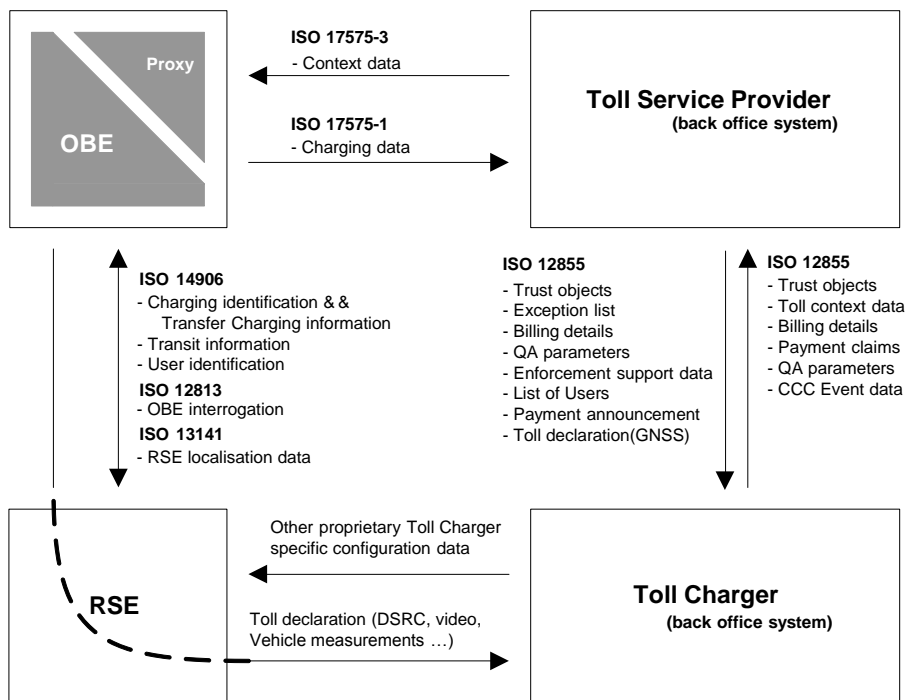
Proxy

OBE

ISO 17575-3
- Context data

ISO 17575-1
- Charging data

Toll Service Provider
(back office system)

ISO 14906
- Charging identification & & Transfer Charging information
- Transit information
- User identification
ISO 12813
- OBE interrogation
ISO 13141
- RSE localisation data

ISO 12855
- Trust objects
- Exception list
- Billing details
- QA parameters
- Enforcement support data
- List of Users
- Payment announcement
- Toll declaration(GNSS)

ISO 12855
- Trust objects
- Toll context data
- Billing details
- Payment claims
- QA parameters
- CCC Event data

RSE

Other proprietary Toll Charger specific configuration data

Toll declaration (DSRC, video, Vehicle measurements …)

Toll Charger
(back office system)